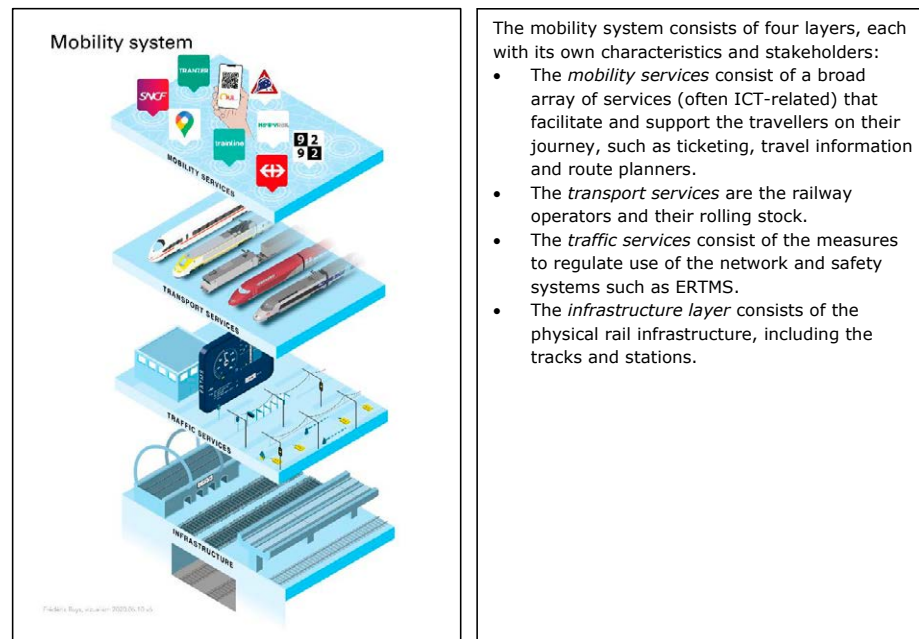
Mobility system

SNCF

TRANZER

tramline

MOBILITY SERVICES

TRANSPORT SERVICES

TRAFFIC SERVICES

INFRASTRUCTURE

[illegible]

The mobility system consists of four layers, each with its own characteristics and stakeholders:

- The *mobility services* consist of a broad array of services (often ICT-related) that facilitate and support the travellers on their journey, such as ticketing, travel information and route planners.
- The *transport services* are the railway operators and their rolling stock.
- The *traffic services* consist of the measures to regulate use of the network and safety systems such as ERTMS.
- The *infrastructure layer* consists of the physical rail infrastructure, including the tracks and stations.